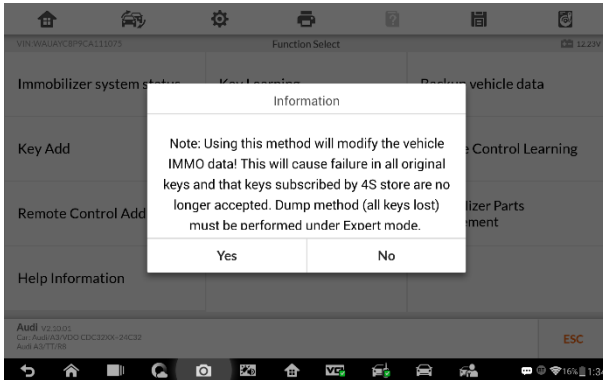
VIN:WAUAYC8P9CA111075

Function Select

12.23V

Immobilizer system st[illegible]

K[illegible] L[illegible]

B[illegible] vehicle data

Key Add

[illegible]e Control Learning

Remote Control Add

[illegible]lizer Parts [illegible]ement

Help Information

Information

Note: Using this method will modify the vehicle IMMO data! This will cause failure in all original keys and that keys subscribed by 4S store are no longer accepted. Dump method (all keys lost) must be performed under Expert mode.

Yes

No

Audi V2.33.01
Car: Audi/A3/VDO CDC32XX-24C32
Audi A3/TT/R8

ESC

16% 1:3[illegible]